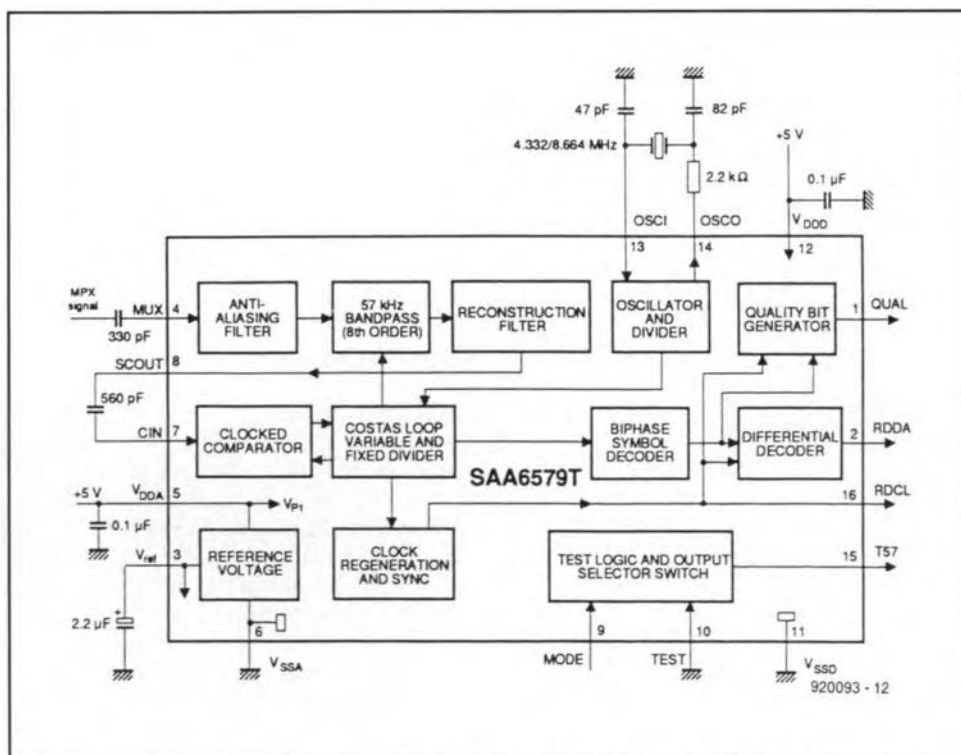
47 pF

82 pF

4.332/8.664 MHz

2.2 kΩ

+5 V

0.1 µF

OSCI

OSCO

$V_{DDD}$

13

14

12

MPX signal

MUX

4

330 pF

ANTI-ALIASING FILTER

57 kHz BANDPASS (8th ORDER)

RECONSTRUCTION FILTER

OSCILLATOR AND DIVIDER

QUALITY BIT GENERATOR

1

QUAL

SCOUT

8

560 pF

CIN

7

CLOCKED COMPARATOR

COSTAS LOOP VARIABLE AND FIXED DIVIDER

BIPHASE SYMBOL DECODER

DIFFERENTIAL DECODER

2

RDDA

SAA6579T

+5 V

$V_{DDA}$

5

$V_{P1}$

16

RDCL

0.1 µF

$V_{ref}$

3

REFERENCE VOLTAGE

CLOCK REGENERATION AND SYNC

TEST LOGIC AND OUTPUT SELECTOR SWITCH

15

T57

2.2 µF

6

9

10

11

$V_{SSA}$

MODE

TEST

$V_{SSD}$

920093 - 12